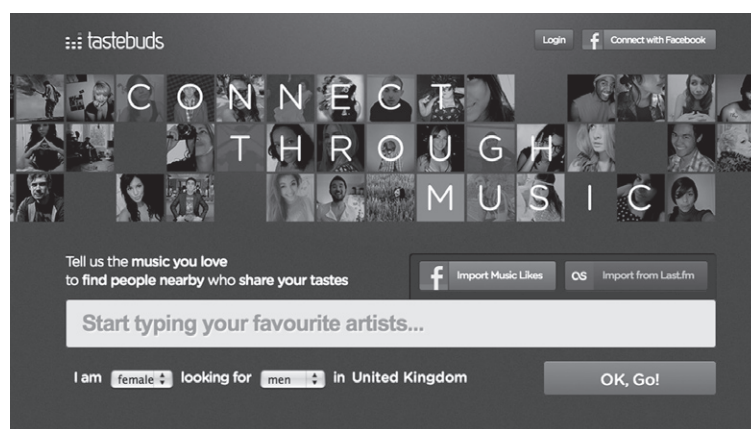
tastebuds

Login

Connect with Facebook

CONNECT THROUGH MUSIC

Tell us the music you love to find people nearby who share your tastes

Import Music Likes

Import from Last.fm

Start typing your favourite artists...

I am female looking for men in United Kingdom

OK, Go!